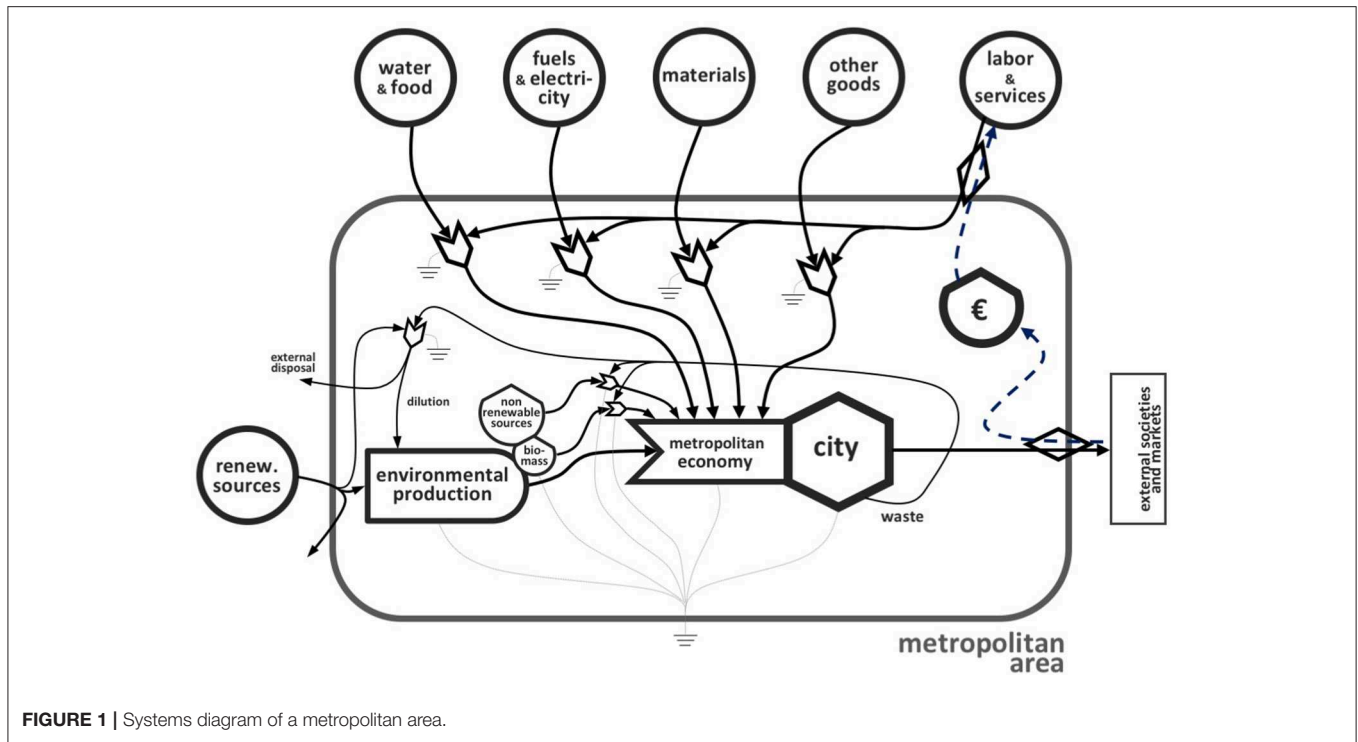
water & food

fuels & electricity

materials

other goods

labor & services

€

external disposal

dilution

non renewable sources

bio-mass

renew. sources

environmental production

metropolitan economy

city

waste

external societies and markets

metropolitan area

**FIGURE 1 |** Systems diagram of a metropolitan area.